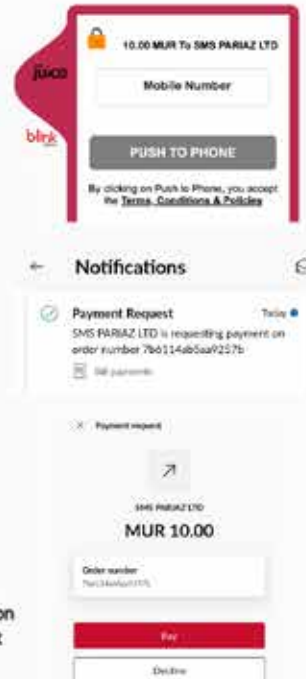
juice

blink

10.00 MUR To SMS PARIAZ LTD

Mobile Number

PUSH TO PHONE

By clicking on Push to Phone, you accept the Terms, Conditions & Policies

← Notifications

Payment Request Today

SMS PARIAZ LTD is requesting payment on order number 7b6114ab5aa9257b

Bill payments

× Payment request

SMS PARIAZ LTD

MUR 10.00

Order number

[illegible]

Pay

Decline

on

t